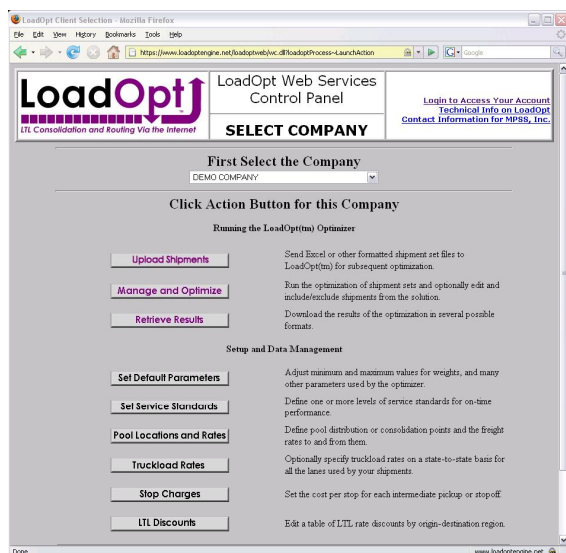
LoadOpt Client Selection - Mozilla Firefox

File Edit View History Bookmarks Tools Help

https://www.loadoptengine.net/loadoptweb/wc.dll?loadoptProcess~LaunchAction

Google

LoadOpt
LTL Consolidation and Routing Via the Internet

LoadOpt Web Services Control Panel

SELECT COMPANY

Login to Access Your Account
Technical Info on LoadOpt
Contact Information for MPSS, Inc.

First Select the Company

DEMO COMPANY

Click Action Button for this Company

Running the LoadOpt(tm) Optimizer

| | |
|---|---|
| Upload Shipments | Send Excel or other formatted shipment set files to LoadOpt(tm) for subsequent optimization. |
| Manage and Optimize | Run the optimization of shipment sets and optionally edit and include/exclude shipments from the solution. |
| Retrieve Results | Download the results of the optimization in several possible formats. |

Setup and Data Management

| | |
|---|---|
| Set Default Parameters | Adjust minimum and maximum values for weights, and many other parameters used by the optimizer. |
| Set Service Standards | Define one or more levels of service standards for on-time performance. |
| Pool Locations and Rates | Define pool distribution or consolidation points and the freight rates to and from them. |
| Truckload Rates | Optionally specify truckload rates on a state-to-state basis for all the lanes used by your shipments. |
| Stop Charges | Set the cost per stop for each intermediate pickup or stopoff. |
| LTL Discounts | Edit a table of LTL rate discounts by origin-destination region. |

Done

www.loadoptengine.net